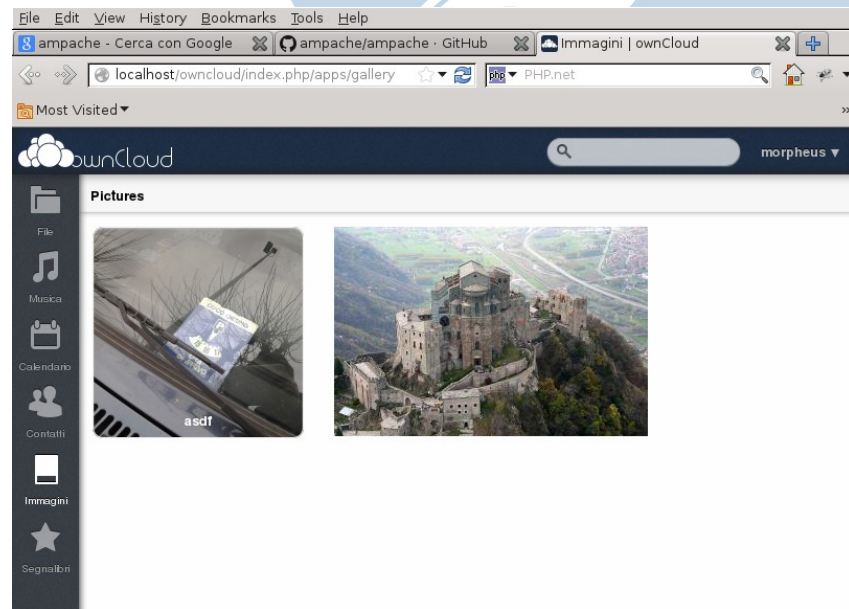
File Edit View History Bookmarks Tools Help

ampache - Cerca con Google
ampache/ampache · GitHub
Immagini | ownCloud

localhost/owncloud/index.php/apps/gallery
PHP.net

Most Visited

ownCloud
morpheus

Pictures

File
Musica
Calendario
Contatti
Immagini
Segnalibri

asdf